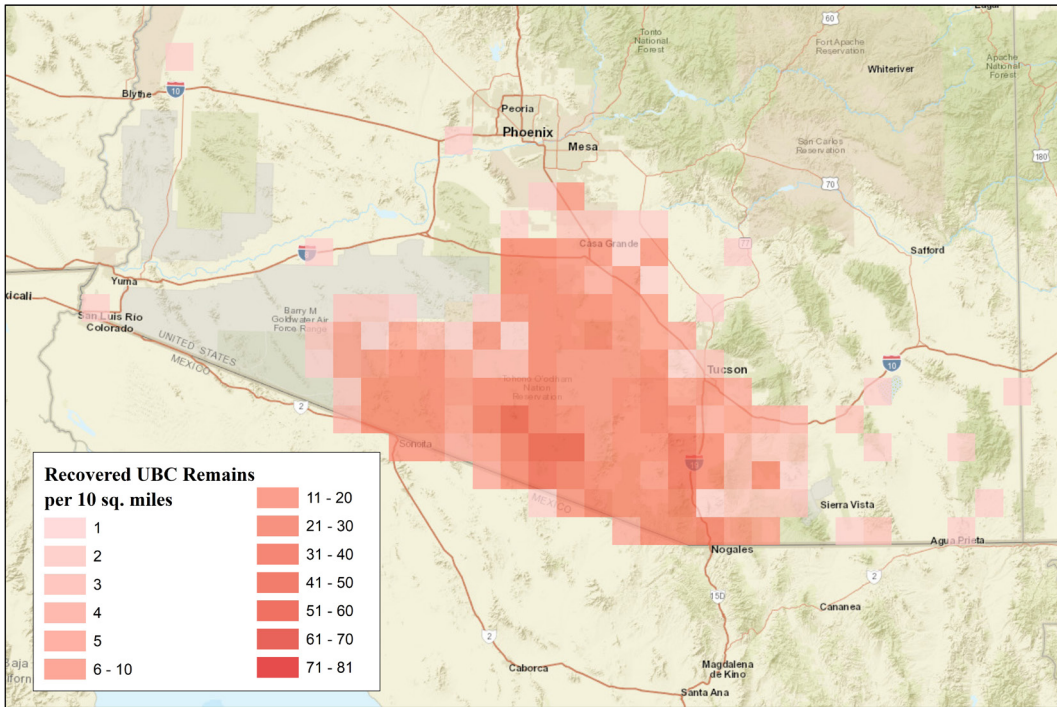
Tonto National Forest
60
Fort Apache Reservation
Whiteriver
Apache National Forest
Blythe
10
Peoria
Phoenix
Mesa
San Carlos Reservation
180
70
77
Casa Grande
8
Safford
Yuma
xicali
San Luis Rio Colorado
Barry M Goldwater Air Force Range
UNITED STATES
MEXICO
Tucson
10
Tohono O'odham Nation Reservation
2
Sonoita
19
MEXICO
Sierra Vista
Nogales
Agua Prieta
2
15D
Cananea
2
Caborca
Magdalena de Kino
Santa Ana
Baja
ifornia

Recovered UBC Remains per 10 sq. miles
1
2
3
4
5
6 - 10
11 - 20
21 - 30
31 - 40
41 - 50
51 - 60
61 - 70
71 - 81